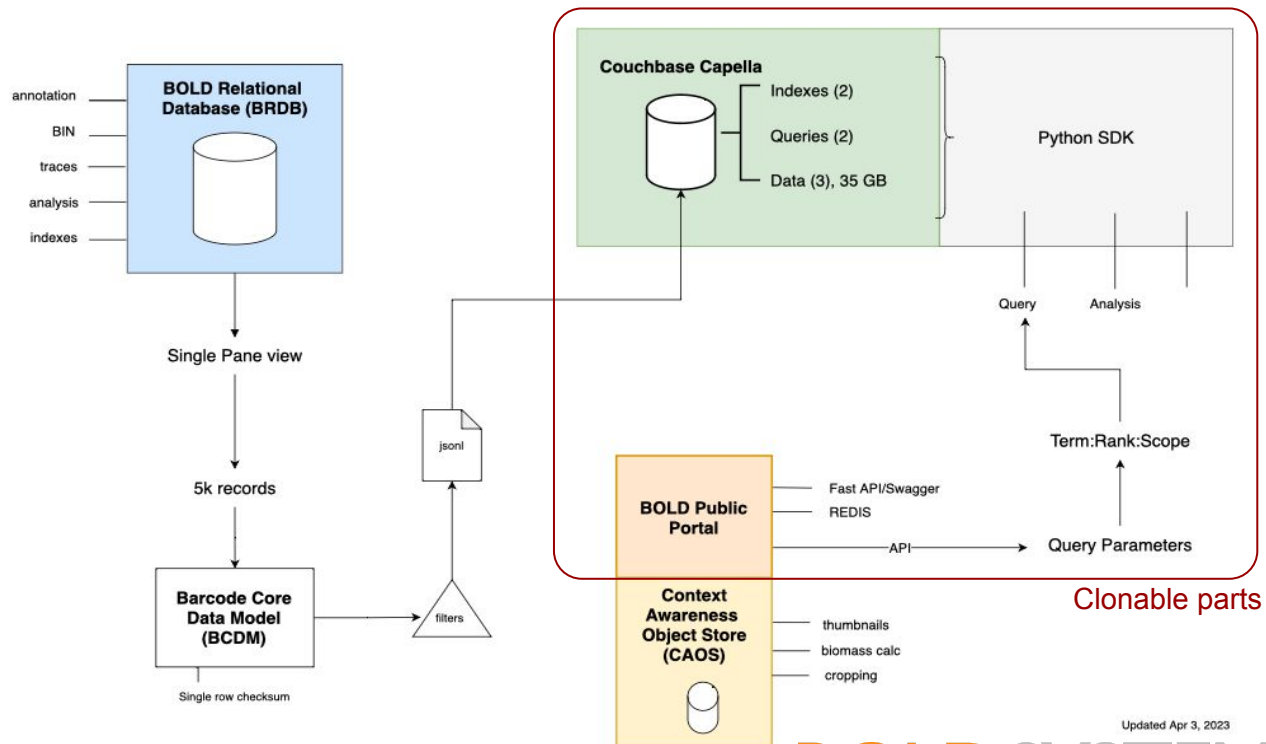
annotation
BIN
traces
analysis
indexes

BOLD Relational Database (BRDB)

Single Pane view

5k records

Barcode Core Data Model (BCDM)

Single row checksum

filters

jsonl

Couchbase Capella

Indexes (2)
Queries (2)
Data (3), 35 GB

Python SDK

Query
Analysis

Term:Rank:Scope

BOLD Public Portal

Fast API/Swagger
REDIS

API

Query Parameters

Clonable parts

Context Awareness Object Store (CAOS)

thumbnails
biomass calc
cropping

Updated Apr 3, 2023